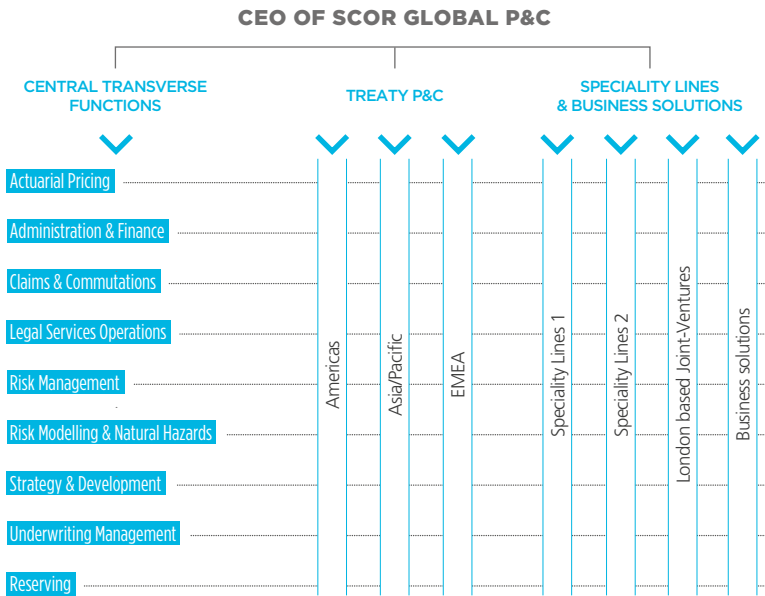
CEO OF SCOR GLOBAL P&C

CENTRAL TRANSVERSE FUNCTIONS

TREATY P&C

SPECIALITY LINES & BUSINESS SOLUTIONS

Actuarial Pricing

Administration & Finance

Claims & Commutations

Legal Services Operations

Risk Management

Risk Modelling & Natural Hazards

Strategy & Development

Underwriting Management

Reserving

Americas

Asia/Pacific

EMEA

Speciality Lines 1

Speciality Lines 2

London based Joint-Ventures

Business solutions